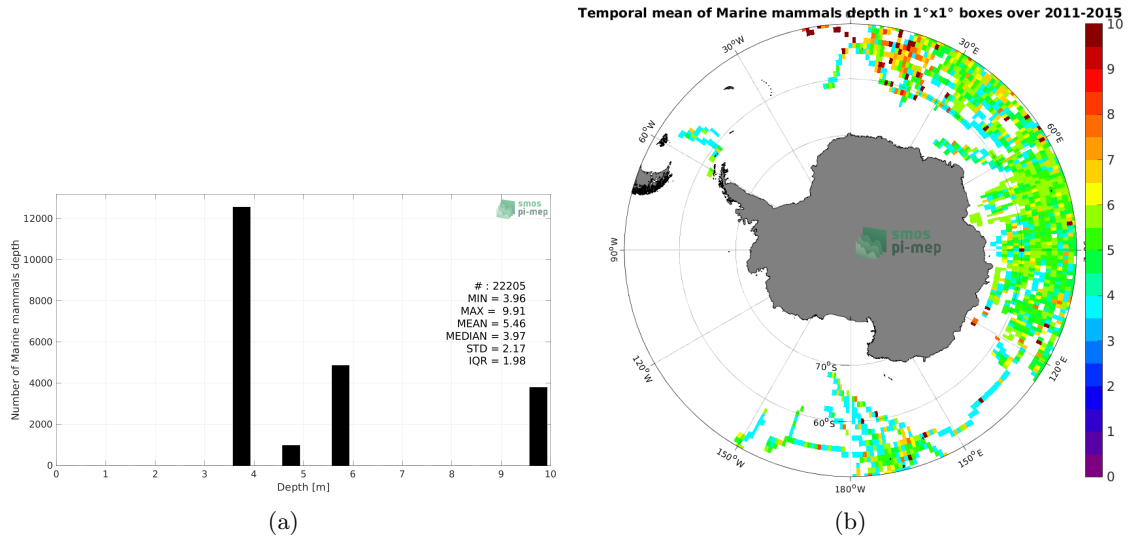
smos pi-mep

Number of Marine mammals depth

12000
10000
8000
6000
4000
2000
0

0 1 2 3 4 5 6 7 8 9 10

Depth [m]

# : 22205
MIN = 3.96
MAX = 9.91
MEAN = 5.46
MEDIAN = 3.97
STD = 2.17
IQR = 1.98

(a)

Temporal mean of Marine mammals depth in 1°x1° boxes over 2011-2015

30°W
30°E
60°W
60°E
90°W
120°W
120°E
70°S
60°S
150°W
150°E
180°W

smos pi-mep

10
9
8
7
6
5
4
3
2
1
0

(b)